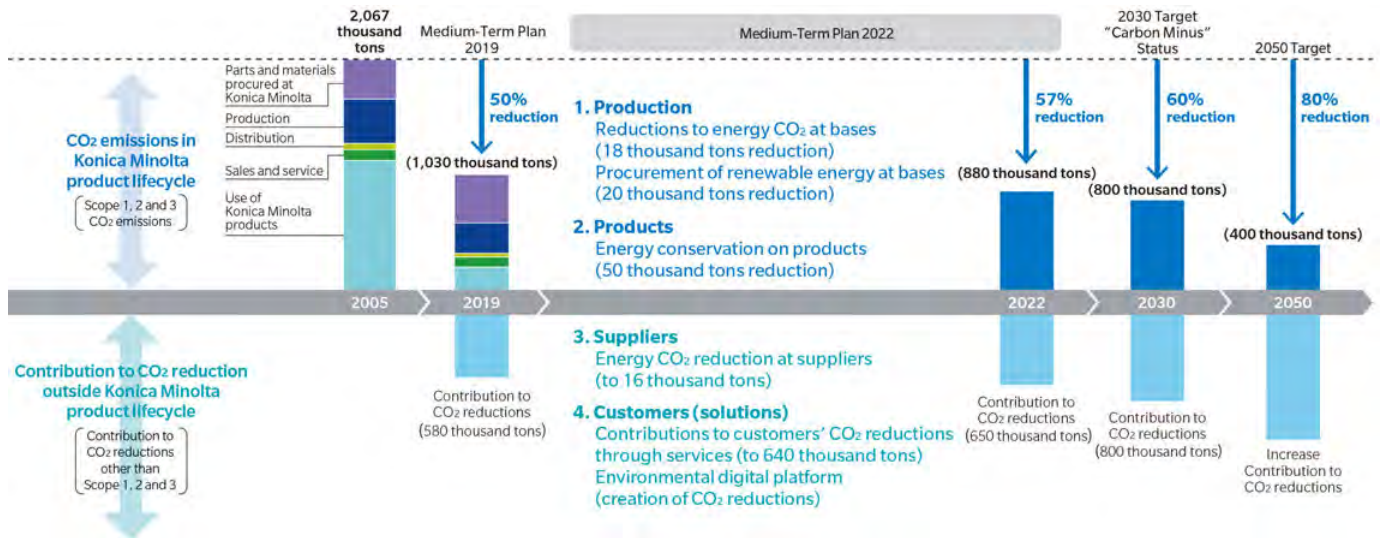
2,067 thousand tons

Medium-Term Plan 2019

Medium-Term Plan 2022

2030 Target "Carbon Minus" Status

2050 Target

Parts and materials procured at Konica Minolta

Production

Distribution

Sales and service

Use of Konica Minolta products

$CO_2$ emissions in Konica Minolta product lifecycle

Scope 1, 2 and 3 $CO_2$ emissions

50% reduction

(1,030 thousand tons)

1. Production
Reductions to energy $CO_2$ at bases (18 thousand tons reduction)
Procurement of renewable energy at bases (20 thousand tons reduction)

2. Products
Energy conservation on products (50 thousand tons reduction)

57% reduction

(880 thousand tons)

60% reduction

(800 thousand tons)

80% reduction

(400 thousand tons)

2005

2019

2022

2030

2050

Contribution to $CO_2$ reduction outside Konica Minolta product lifecycle

Contribution to $CO_2$ reductions other than Scope 1, 2 and 3

Contribution to $CO_2$ reductions (580 thousand tons)

3. Suppliers
Energy $CO_2$ reduction at suppliers (to 16 thousand tons)

4. Customers (solutions)
Contributions to customers' $CO_2$ reductions through services (to 640 thousand tons)
Environmental digital platform (creation of $CO_2$ reductions)

Contribution to $CO_2$ reductions (650 thousand tons)

Contribution to $CO_2$ reductions (800 thousand tons)

Increase Contribution to $CO_2$ reductions